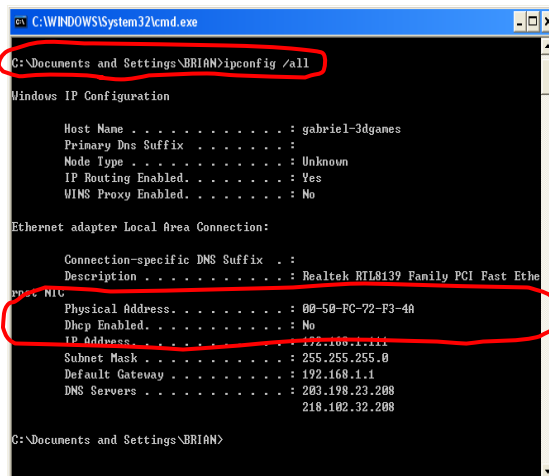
C:\WINDOWS\System32\cmd.exe

C:\Documents and Settings\BRIAN>ipconfig /all

Windows IP Configuration

Host Name . . . . . . . . . . . . : gabriel-3dgames
Primary Dns Suffix . . . . . . . :
Node Type . . . . . . . . . . . . : Unknown
IP Routing Enabled. . . . . . . . : Yes
WINS Proxy Enabled. . . . . . . . : No

Ethernet adapter Local Area Connection:

Connection-specific DNS Suffix . :
Description . . . . . . . . . . . : Realtek RTL8139 Family PCI Fast Ethe
rnet NIC
Physical Address. . . . . . . . . : 00-50-FC-72-F3-4A
Dhcp Enabled. . . . . . . . . . . : No
IP Address. . . . . . . . . . . . : 192.168.1.111
Subnet Mask . . . . . . . . . . . : 255.255.255.0
Default Gateway . . . . . . . . . : 192.168.1.1
DNS Servers . . . . . . . . . . . : 203.198.23.208
218.102.32.208

C:\Documents and Settings\BRIAN>